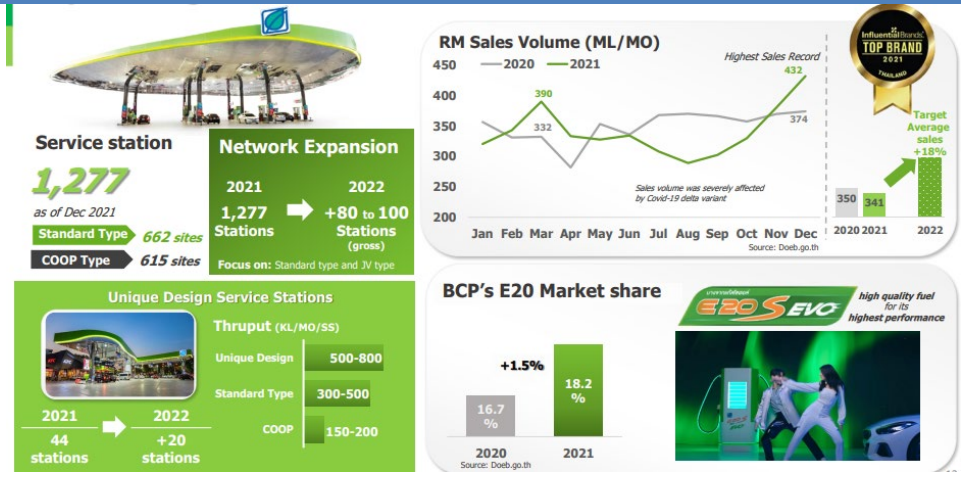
Service station

1,277

as of Dec 2021

Standard Type 662 sites

COOP Type 615 sites

Network Expansion

2021

1,277 Stations

2022

+80 to 100 Stations (gross)

Focus on: Standard type and JV type

RM Sales Volume (ML/MO)

2020 2021

Highest Sales Record

450
400
350
300
250
200

390
332
432
374

Sales volume was severely affected by Covid-19 delta variant

Jan Feb Mar Apr May Jun Jul Aug Sep Oct Nov Dec

Source: Doeb.go.th

Influential Brands TOP BRAND 2021 THAILAND

Target Average sales +18%

350 341

2020 2021 2022

Unique Design Service Stations

Thruput (KL/MO/SS)

| | |
|---|---|
| Unique Design | 500-800 |
| Standard Type | 300-500 |
| COOP | 150-200 |

2021 44 stations

2022 +20 stations

BCP's E20 Market share

+1.5%

16.7 %

18.2 %

2020 2021

Source: Doeb.go.th

E20 S EVO

high quality fuel for its highest performance